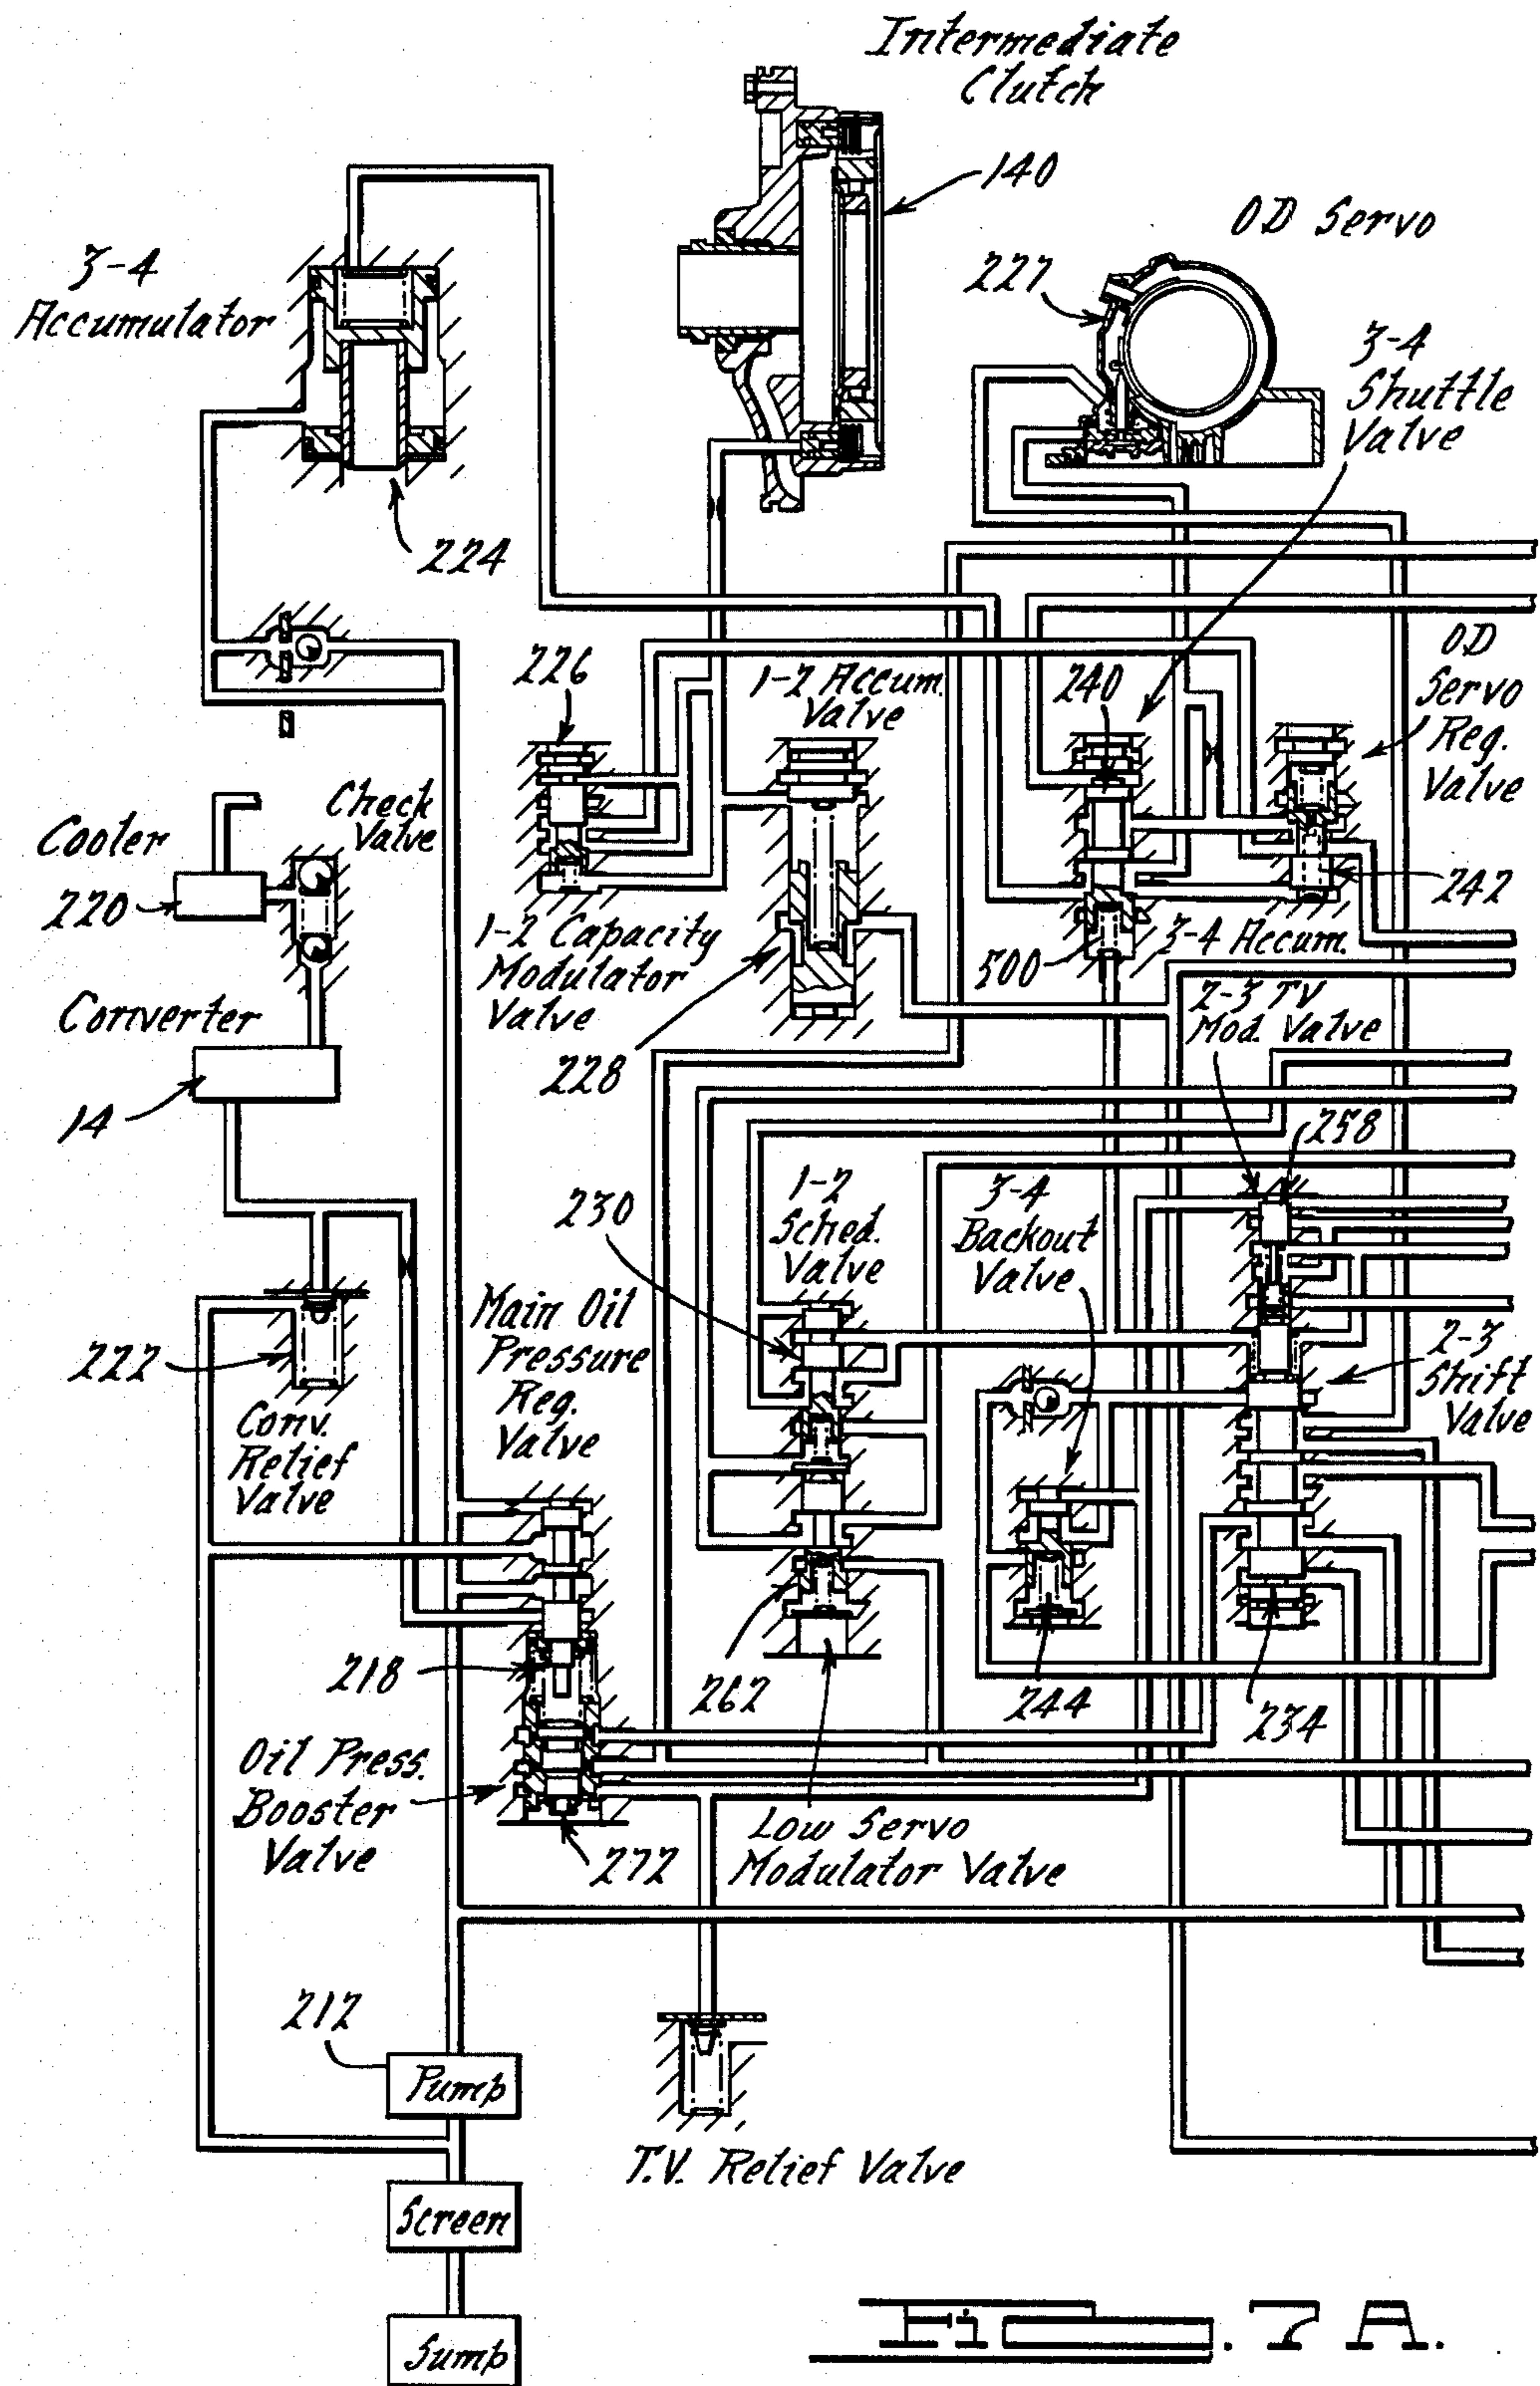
Intermediate Clutch

140

OD Servo

227

3-4 Accumulator

224

3-4 Shuttle Valve

OD Servo Reg. Valve

226

1-2 Accum. Valve

240

Check Valve

Cooler

220

242

1-2 Capacity Modulator Valve

500

3-4 Accum.

Converter

228

2-3 TV Mod. Valve

14

258

230

1-2 Sched. Valve

3-4 Backout Valve

Main Oil Pressure Reg. Valve

222

2-3 Shift Valve

Conv. Relief Valve

218

262

244

234

Oil Press. Booster Valve

272

Low Servo Modulator Valve

212

Pump

T.V. Relief Valve

Screen

Sump

Fig. 7A.